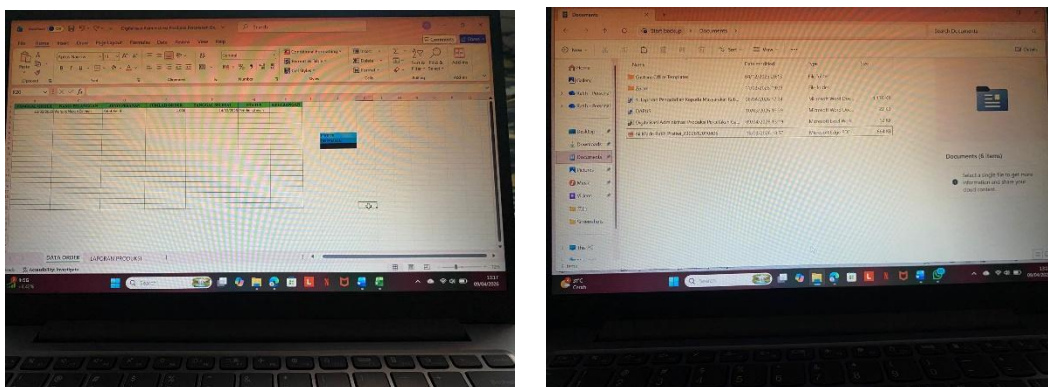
File Home Insert Draw Page Layout Formulas Data Review View Help

Search

Comments Share

DATA ORDER LAPORAN PRODUKSI

Q Search

Documents

Start backup Documents

Search Documents

Home

Gallery

Desktop

Downloads

Documents

Pictures

Music

Videos

Screenshots

Name

Custom Office Templates

Documents (6 items)

Select a single file to get more information and share your cloud content.

Q Search